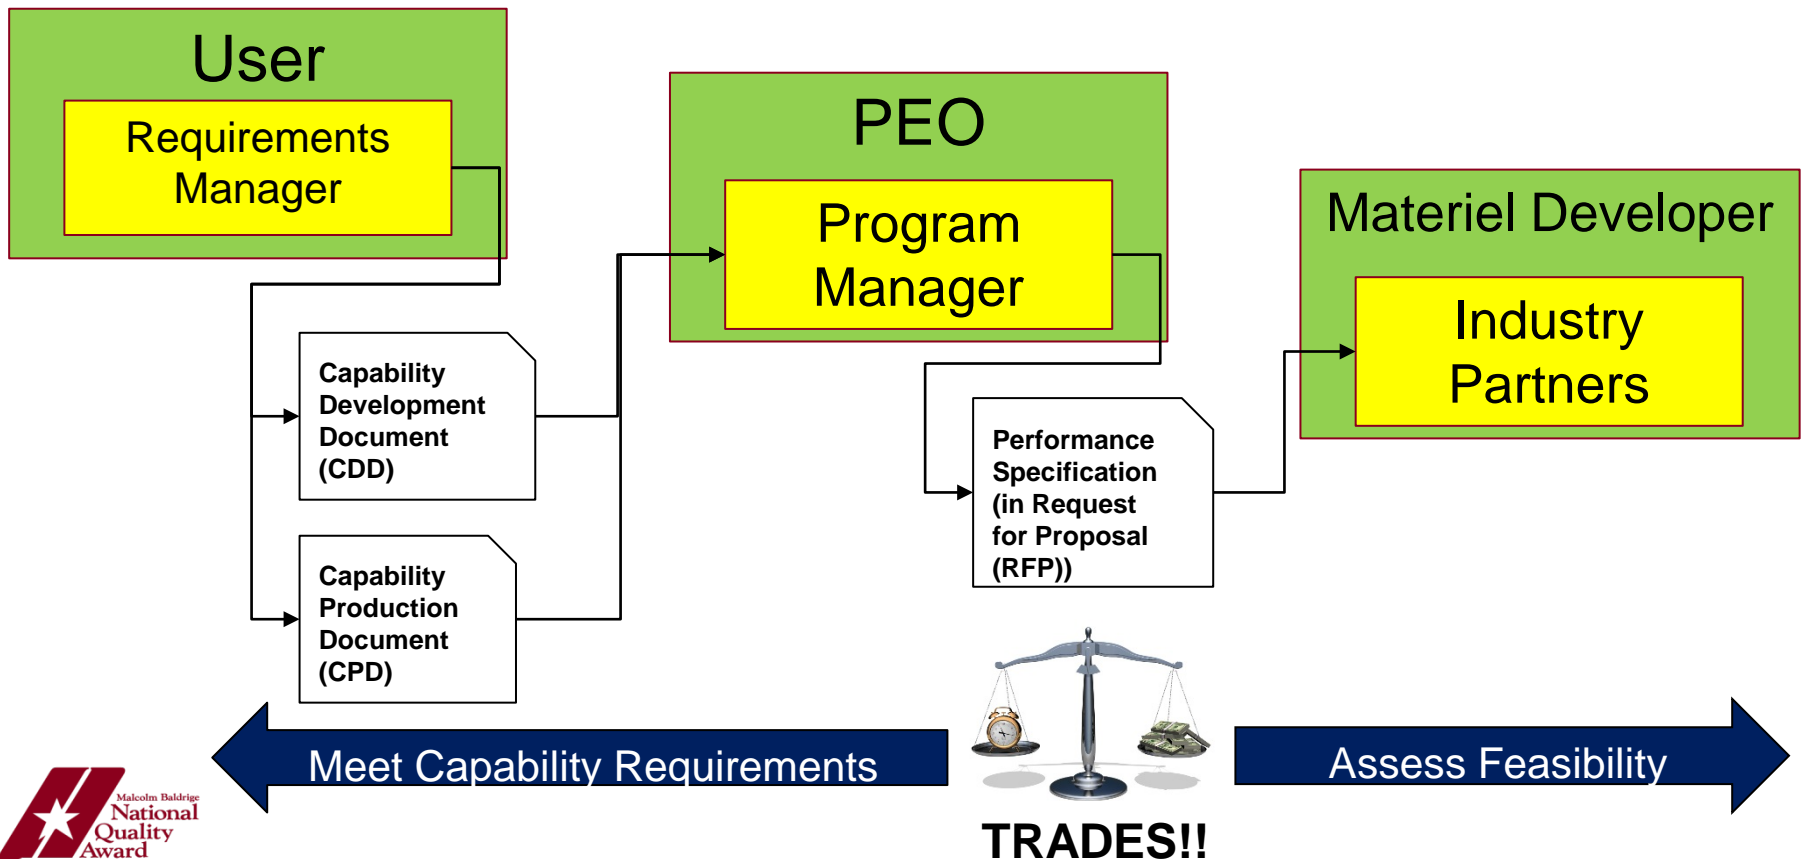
User

Requirements Manager

PEO

Program Manager

Materiel Developer

Industry Partners

Capability Development Document (CDD)

Capability Production Document (CPD)

Performance Specification (in Request for Proposal (RFP))

Meet Capability Requirements

Assess Feasibility

TRADES!!

Malcolm Baldrige National Quality Award